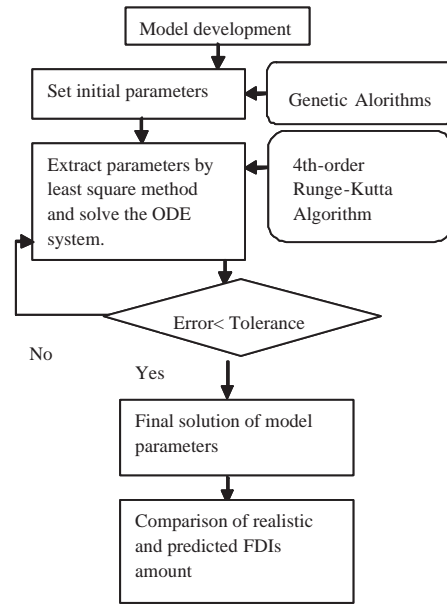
Model development

Set initial parameters

Genetic Alorithms

Extract parameters by least square method and solve the ODE system.

4th-order Runge-Kutta Algorithm

Error< Tolerance

No

Yes

Final solution of model parameters

Comparison of realistic and predicted FDIs amount